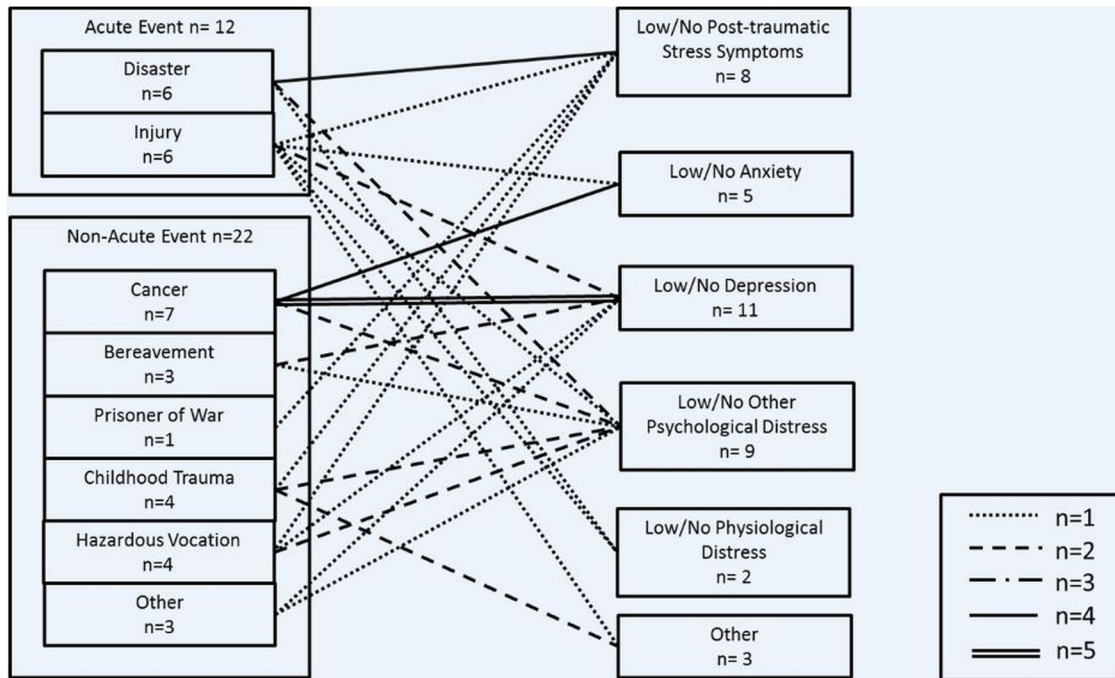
Acute Event n= 12

Disaster
n=6

Injury
n=6

Non-Acute Event n=22

Cancer
n=7

Bereavement
n=3

Prisoner of War
n=1

Childhood Trauma
n=4

Hazardous Vocation
n=4

Other
n=3

Low/No Post-traumatic Stress Symptoms
n= 8

Low/No Anxiety
n= 5

Low/No Depression
n= 11

Low/No Other Psychological Distress
n= 9

Low/No Physiological Distress
n= 2

Other
n= 3

n=1
n=2
n=3
n=4
n=5